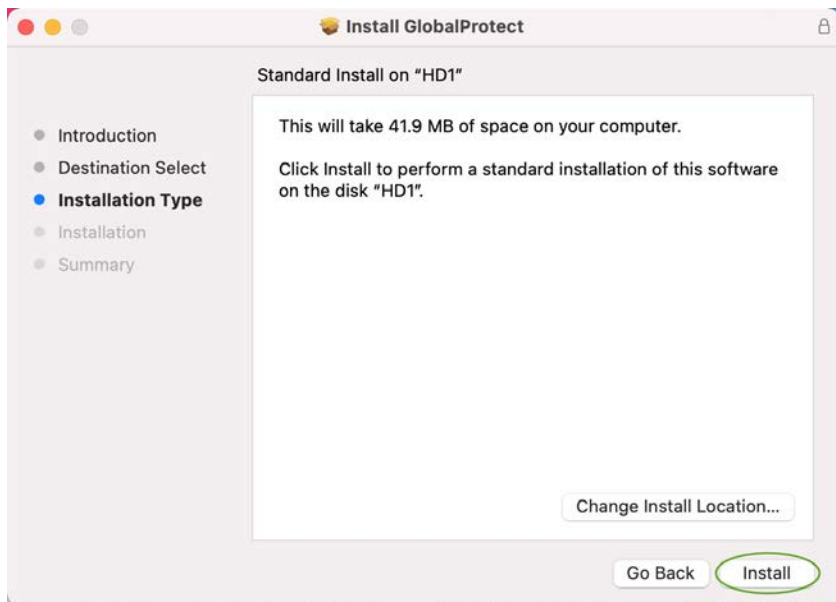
Install GlobalProtect

Standard Install on "HD1"

Introduction
Destination Select
Installation Type
Installation
Summary

This will take 41.9 MB of space on your computer.

Click Install to perform a standard installation of this software on the disk "HD1".

Change Install Location...

Go Back

Install